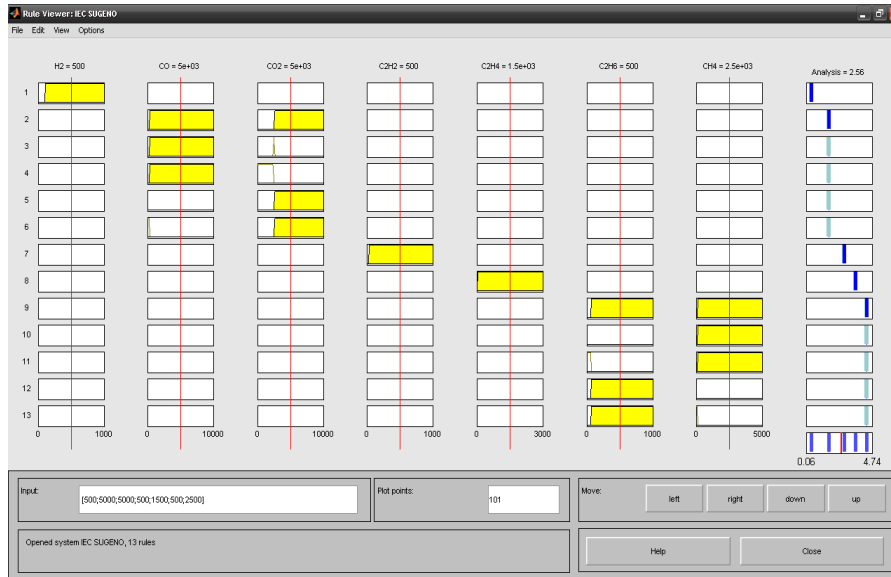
Rule Viewer: IEC SUGENO

File Edit View Options

H2 = 500

CO = 5e+03

CO2 = 5e+03

C2H2 = 500

C2H4 = 1.5e+03

C2H6 = 500

CH4 = 2.5e+03

Analysis = 2.56

1
2
3
4
5
6
7
8
9
10
11
12
13

0 1000

0 10000

0 10000

0 1000

0 3000

0 1000

0 5000

0.06 4.74

Input: [500;5000;5000;500;1500;500;2500]

Plot points: 101

Move: left right down up

Opened system IEC SUGENO, 13 rules

Help

Close